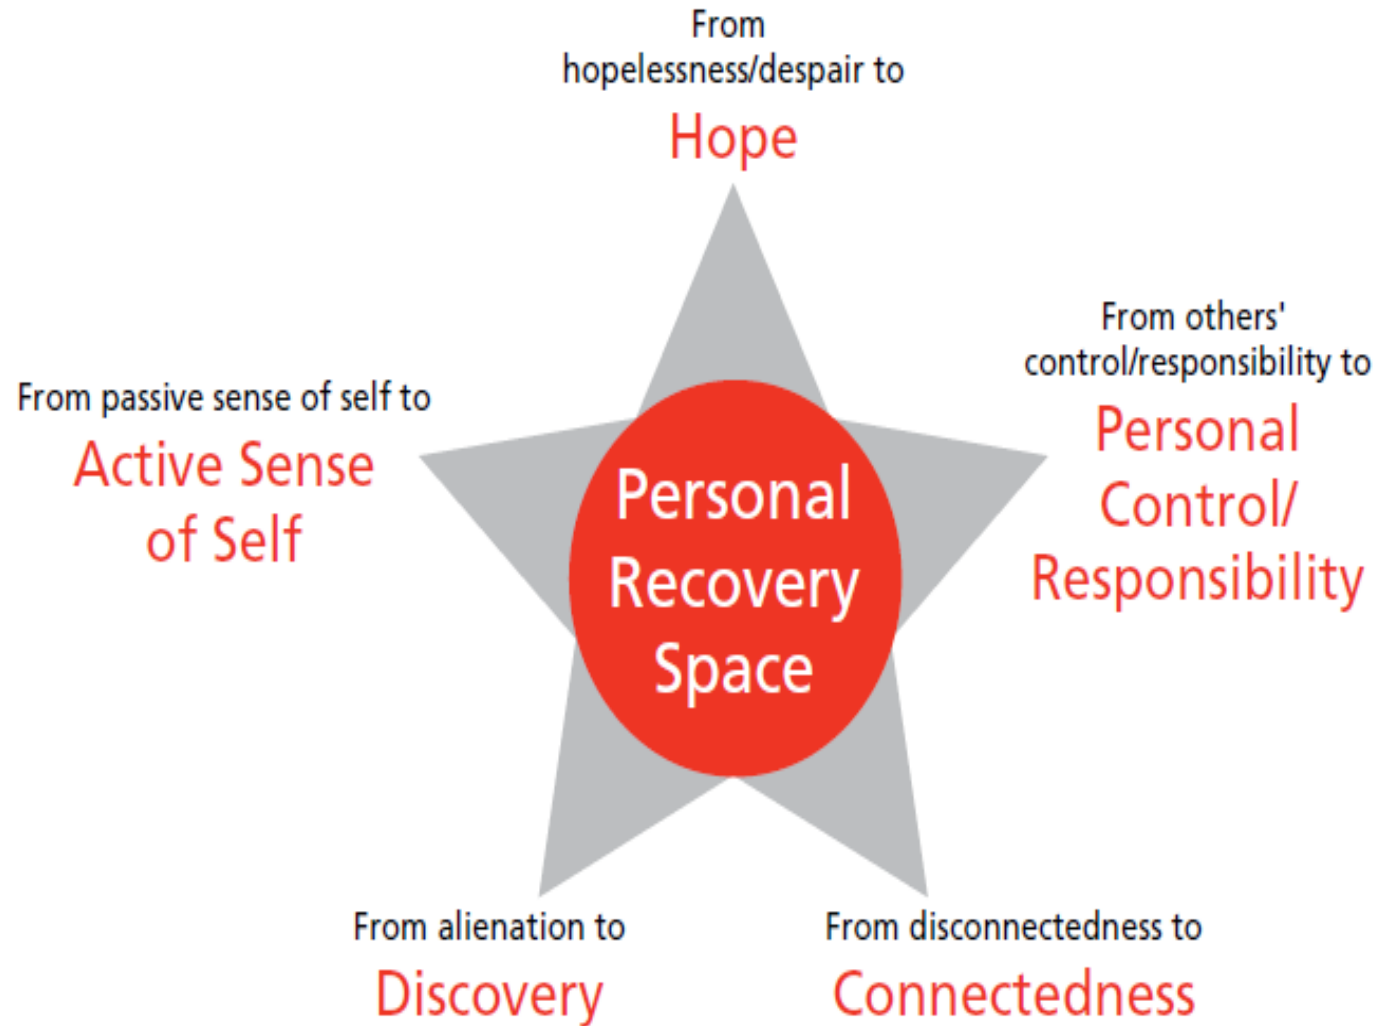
From hopelessness/despair to
Hope

From passive sense of self to
Active Sense of Self

Personal Recovery Space

From others' control/responsibility to
Personal Control/ Responsibility

From alienation to
Discovery

From disconnectedness to
Connectedness